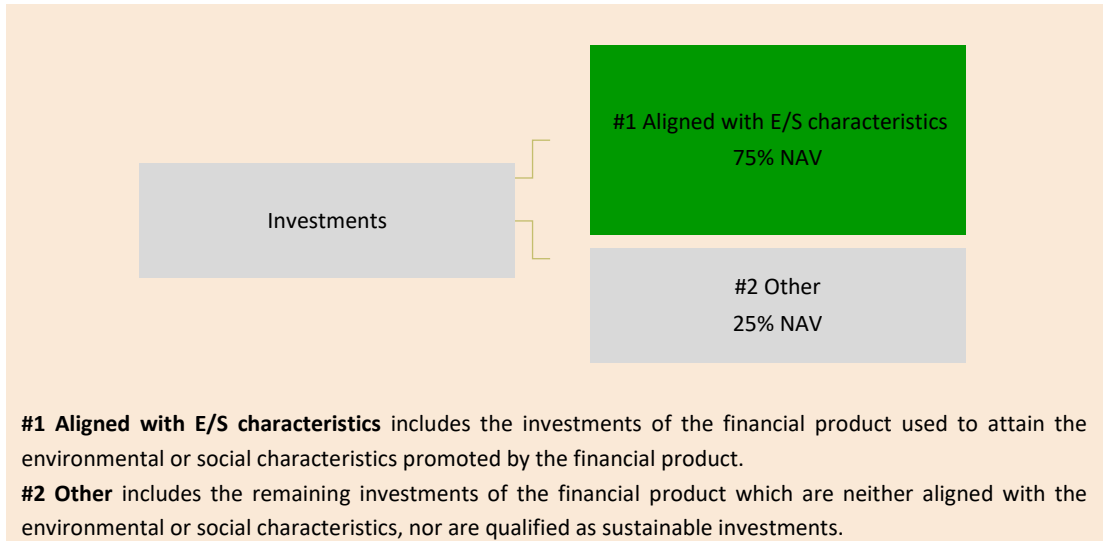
Investments

#1 Aligned with E/S characteristics
75% NAV

#2 Other
25% NAV

**#1 Aligned with E/S characteristics** includes the investments of the financial product used to attain the environmental or social characteristics promoted by the financial product.
**#2 Other** includes the remaining investments of the financial product which are neither aligned with the environmental or social characteristics, nor are qualified as sustainable investments.